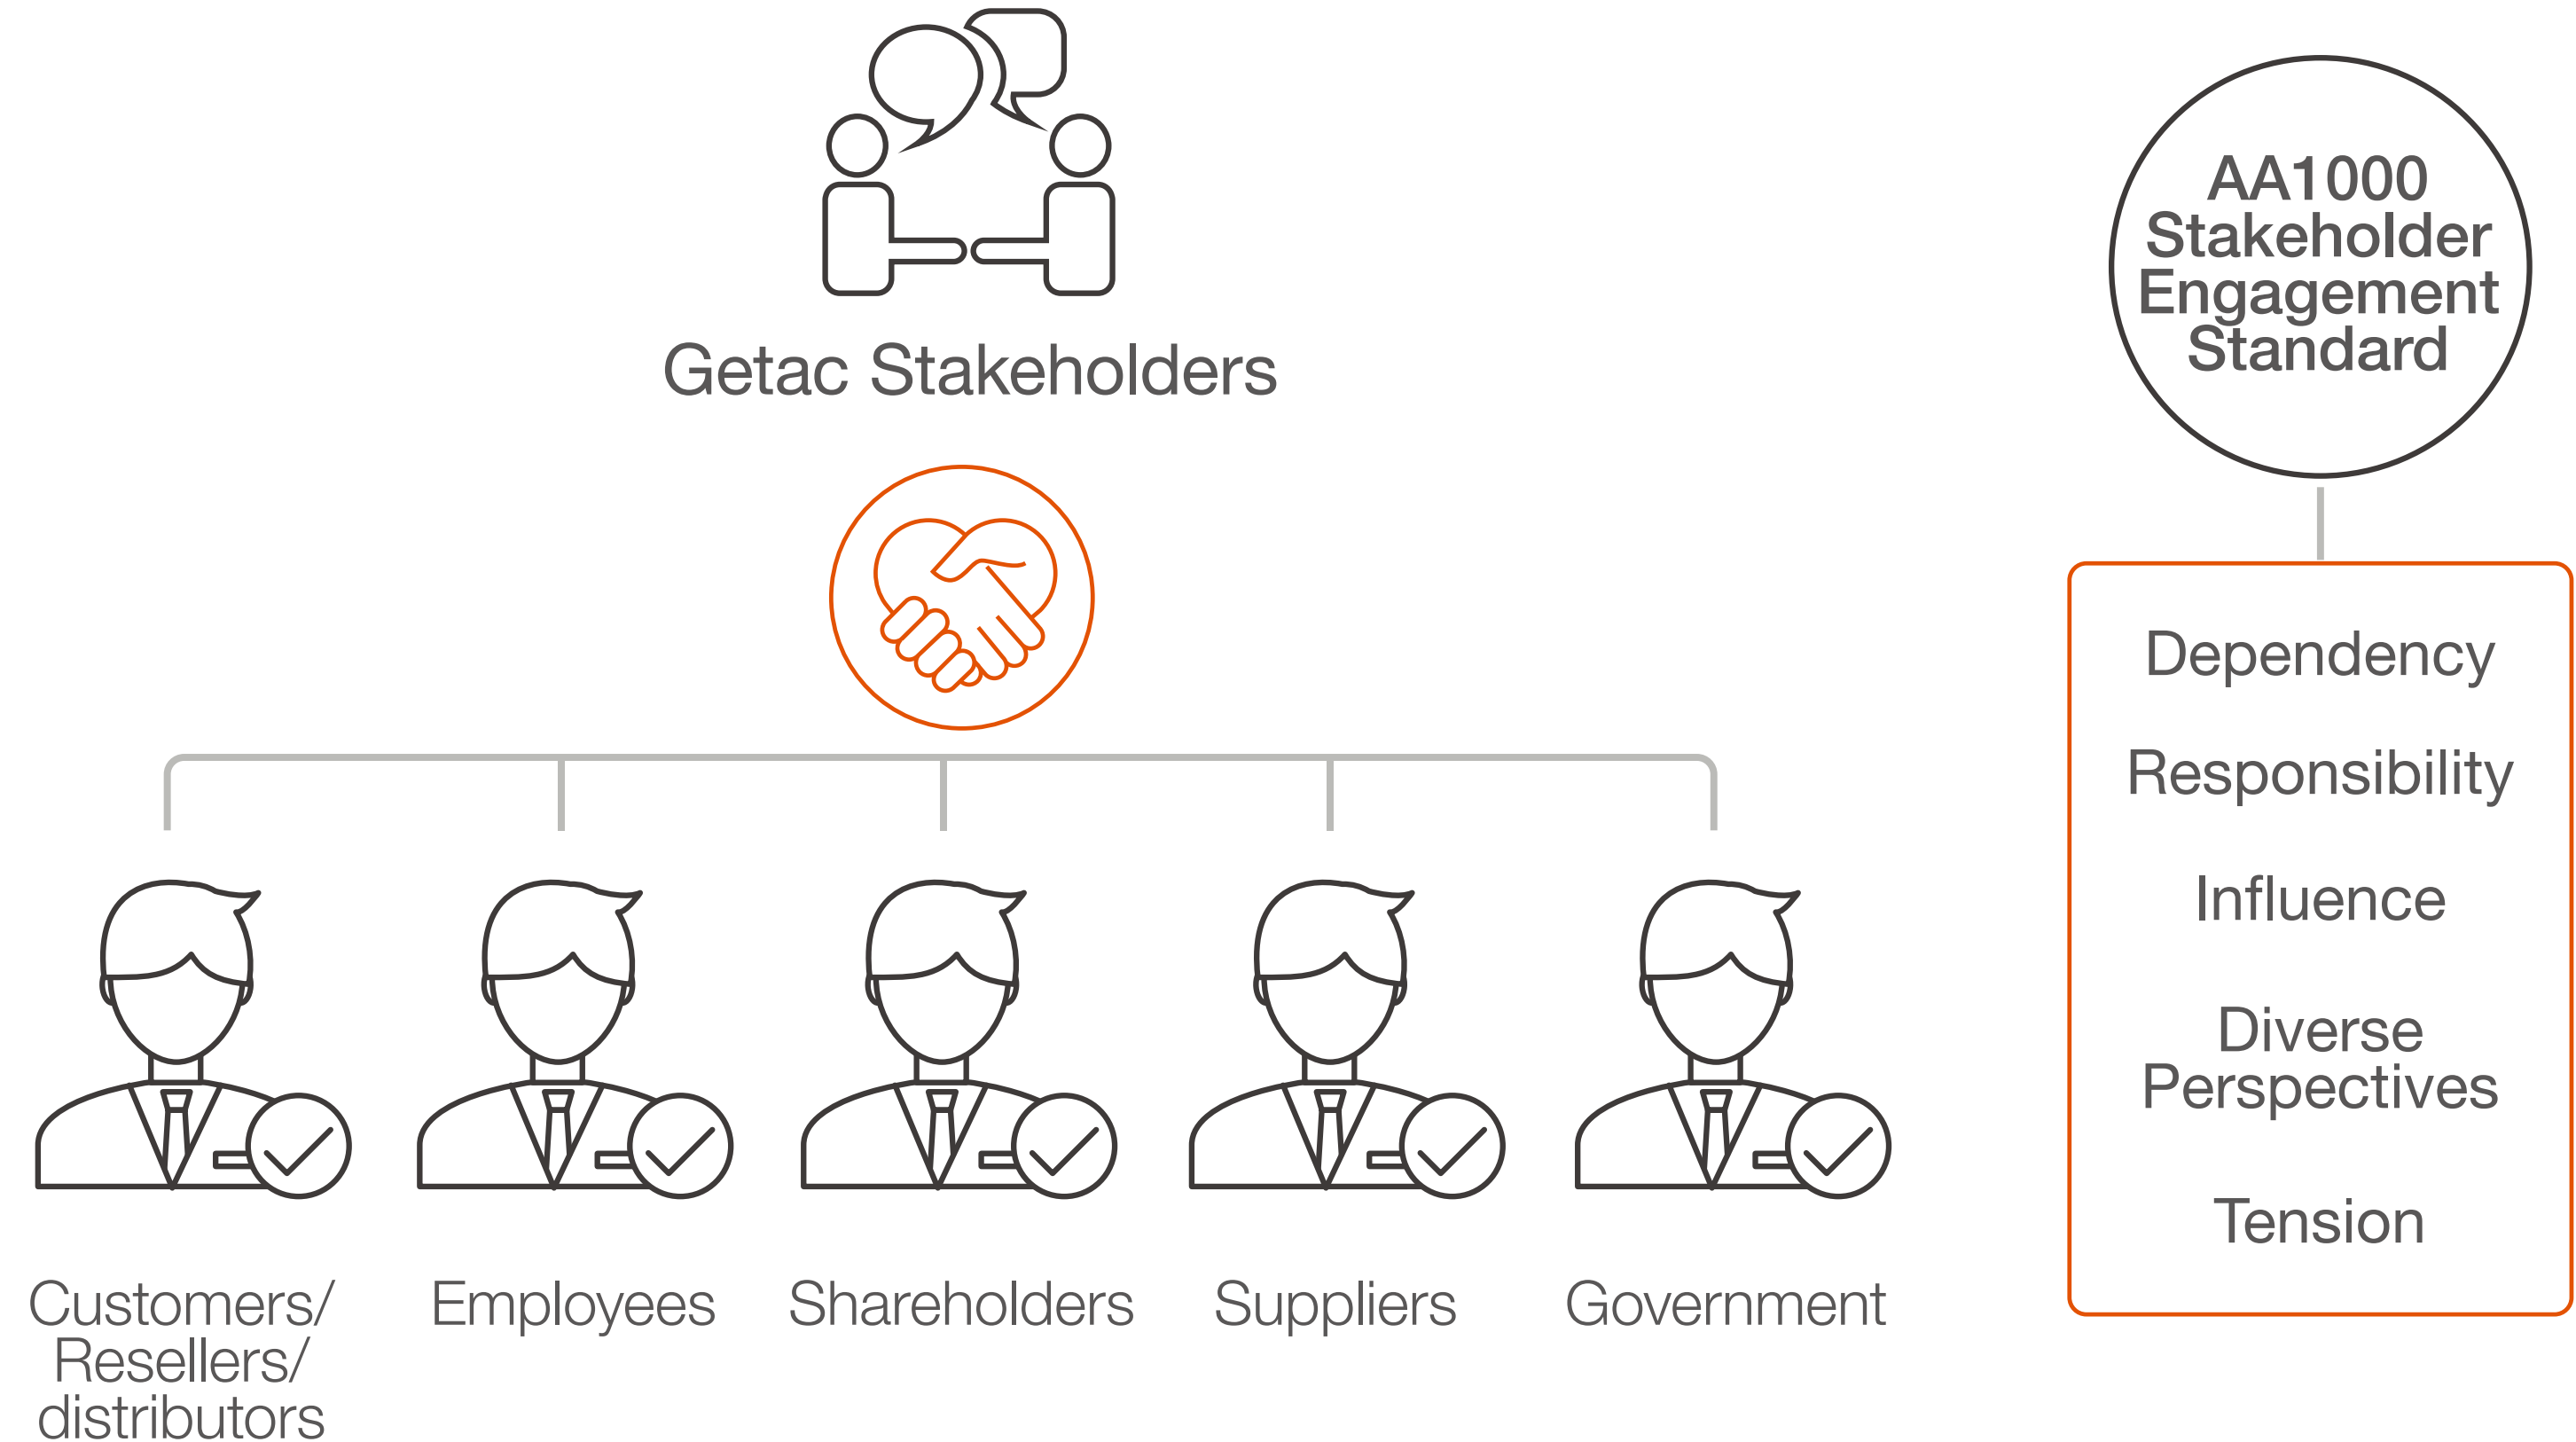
Getac Stakeholders

Customers/ Resellers/ distributors

Employees

Shareholders

Suppliers

Government

AA1000 Stakeholder Engagement Standard

Dependency

Responsibility

Influence

Diverse Perspectives

Tension